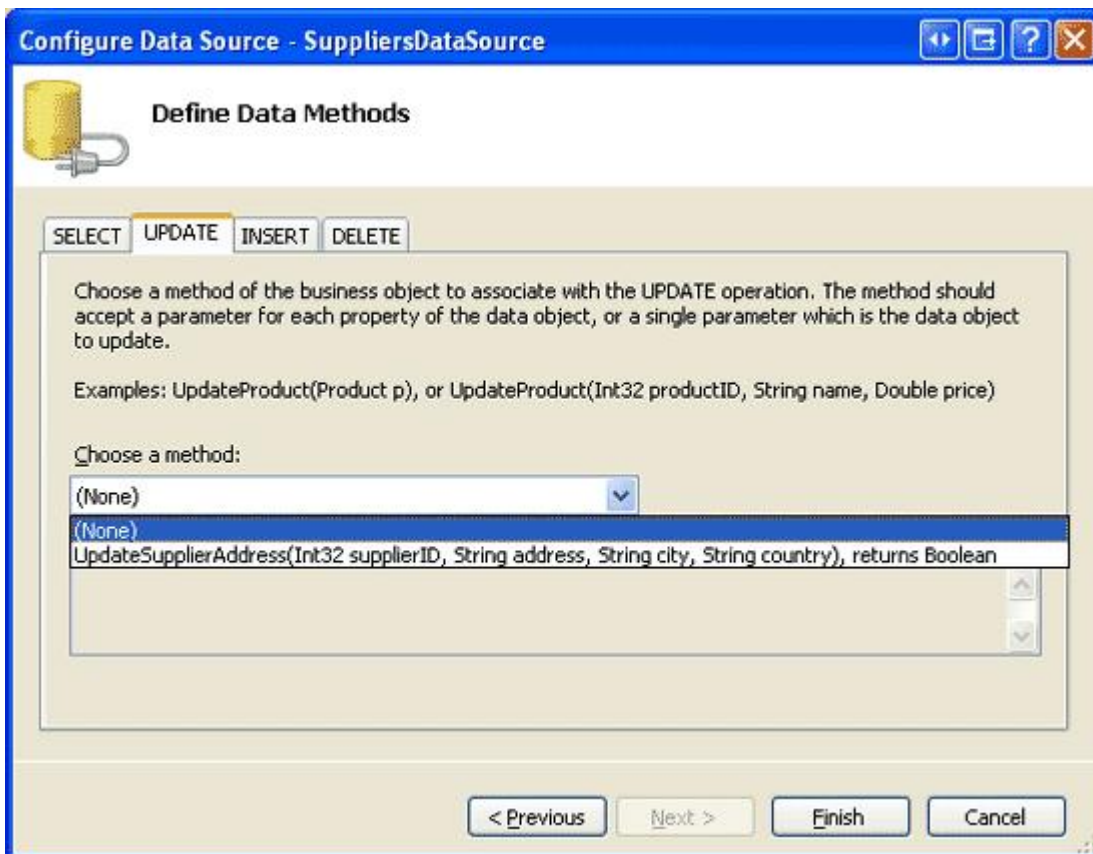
Configure Data Source - SuppliersDataSource

Define Data Methods

SELECT | UPDATE | INSERT | DELETE

Choose a method of the business object to associate with the UPDATE operation. The method should accept a parameter for each property of the data object, or a single parameter which is the data object to update.

Examples: UpdateProduct(Product p), or UpdateProduct(Int32 productID, String name, Double price)

Choose a method:

(None)

(None)
UpdateSupplierAddress(Int32 supplierID, String address, String city, String country), returns Boolean

< Previous | Next > | Finish | Cancel